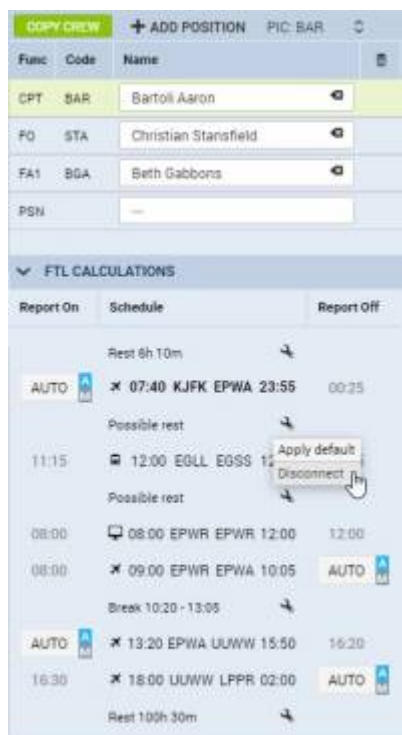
COPY CREW + ADD POSITION PIC: BAR

| Func | Code | Name |
|---|---|---|
| CPT | BAR | Bartoli Aaron |
| FO | STA | Christian Stansfield |
| FA1 | BGA | Beth Gabbons |
| PSN | | — |

FTL CALCULATIONS

| Report On | Schedule | Report Off |
|---|---|---|
| | Rest 6h 10m | |
| AUTO | 07:40 KJFK EPWA 23:55 | 00:25 |
| | Possible rest | |
| 11:15 | 12:00 EGLL EGSS 12 | |
| | Apply default | |
| | Disconnect | |
| | Possible rest | |
| 08:00 | 08:00 EPWR EPWR 12:00 | 12:00 |
| 08:00 | 09:00 EPWR EPWA 10:05 | AUTO |
| | Break 10:20 - 13:05 | |
| AUTO | 13:20 EPWA UUWW 15:50 | 16:20 |
| 16:30 | 18:00 UUWW LPPR 02:00 | AUTO |
| | Rest 100h 30m | |